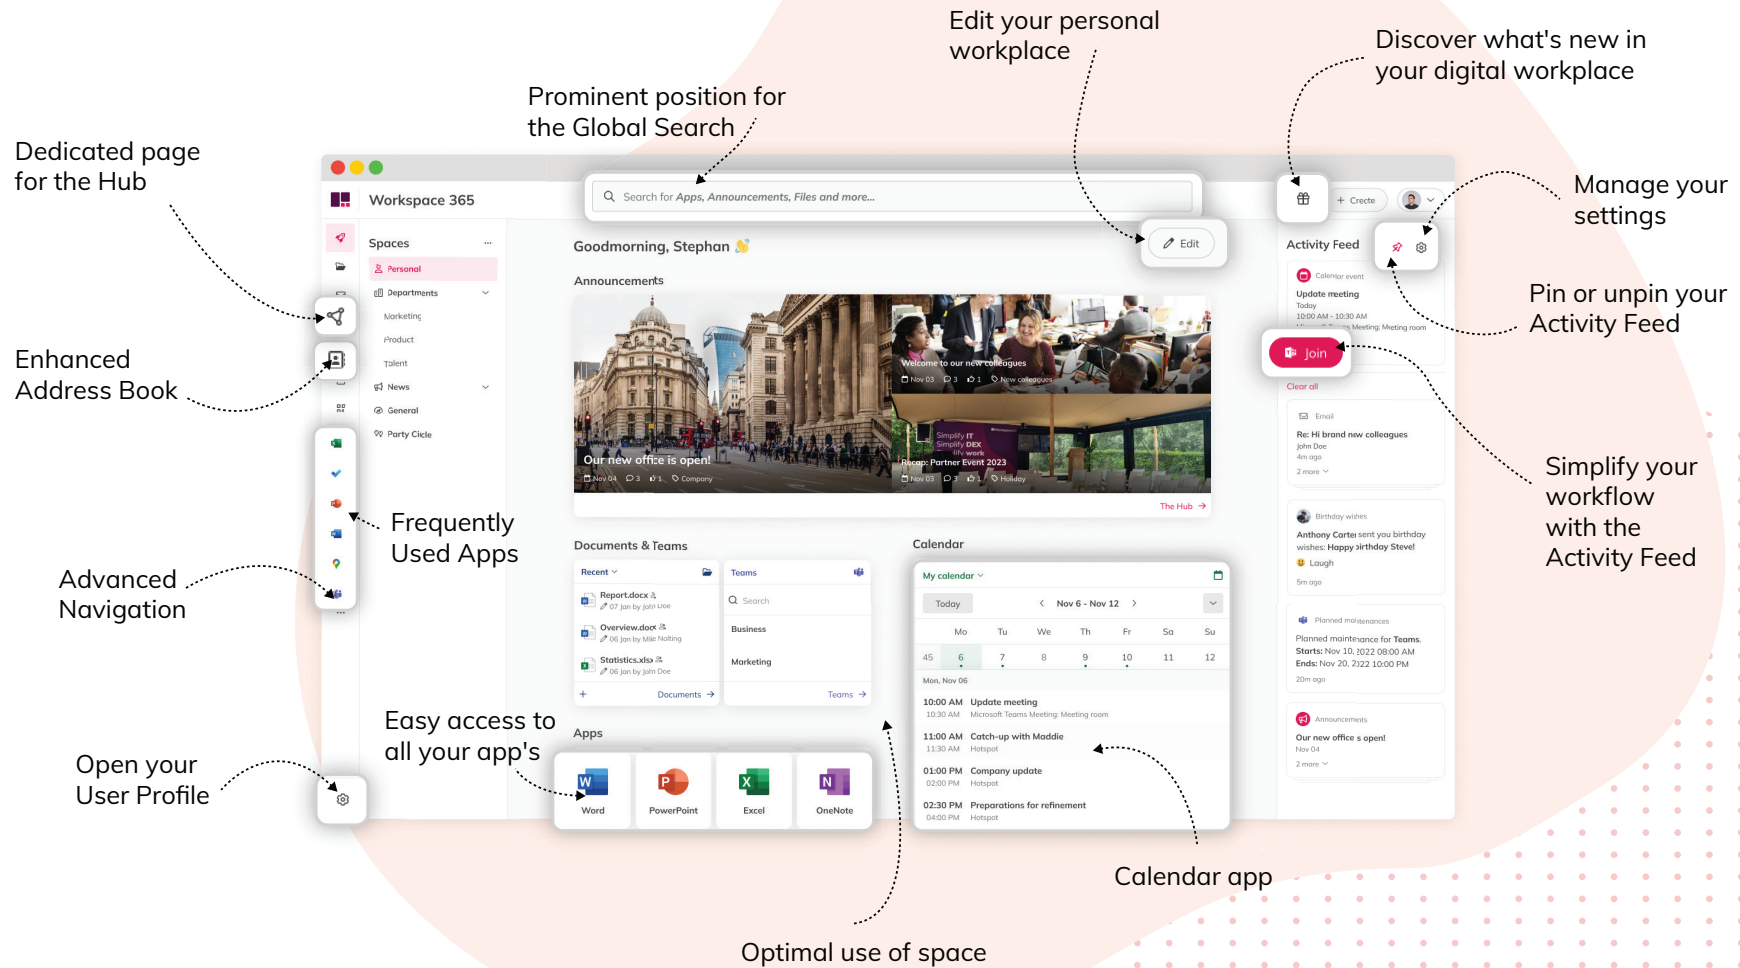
Edit your personal workplace

Discover what's new in your digital workplace

Prominent position for the Global Search

Dedicated page for the Hub

Manage your settings

Pin or unpin your Activity Feed

Enhanced Address Book

Simplify your workflow with the Activity Feed

Frequently Used Apps

Advanced Navigation

Easy access to all your app's

Open your User Profile

Calendar app

Optimal use of space

Workspace 365

Search for Apps, Announcements, Files and more...

+ Create

Edit

Spaces

Personal

Departments

Marketing

Product

Talent

News

General

Party Cicle

Goodmorning, Stephan

Announcements

Our new office is open!

Nov 04 3 1 Company

Welcome to our new colleagues

Nov 03 3 1 New colleagues

Recap: Partner Event 2023

Nov 03 3 1 Holiday

The Hub →

Documents & Teams

Recent

Report.docx

07 Jan by John Doe

Overview.docx

06 Jan by Mike Nolting

Statistics.xlsx

06 Jan by John Doe

+ Documents →

Teams

Search

Business

Marketing

Teams →

Apps

Word

PowerPoint

Excel

OneNote

Calendar

My calendar

Today

Nov 6 - Nov 12

| | Mo | Tu | We | Th | Fr | Sa | Su |
|---|---|---|---|---|---|---|---|
| 45 | 6 | 7 | 8 | 9 | 10 | 11 | 12 |

Mon, Nov 06

10:00 AM 10:30 AM Update meeting Microsoft Teams Meeting: Meeting room

11:00 AM 11:30 AM Catch-up with Maddie Hotspot

01:00 PM 02:00 PM Company update Hotspot

02:30 PM 04:00 PM Preparations for refinement Hotspot

Activity Feed

Calendar event

Update meeting

Today

10:00 AM - 10:30 AM

Microsoft Teams Meeting: Meeting room

Join

Clear all

Email

Re: Hi brand new colleagues

John Doe

4m ago

2 more

Birthday wishes

Anthony Carter sent you birthday wishes: Happy birthday Steve!

Laugh

5m ago

Planned maintenances

Planned maintenance for Teams.

Starts: Nov 10, 2022 08:00 AM

Ends: Nov 20, 2022 10:00 PM

20m ago

Announcements

Our new office s open!

Nov 04

2 more